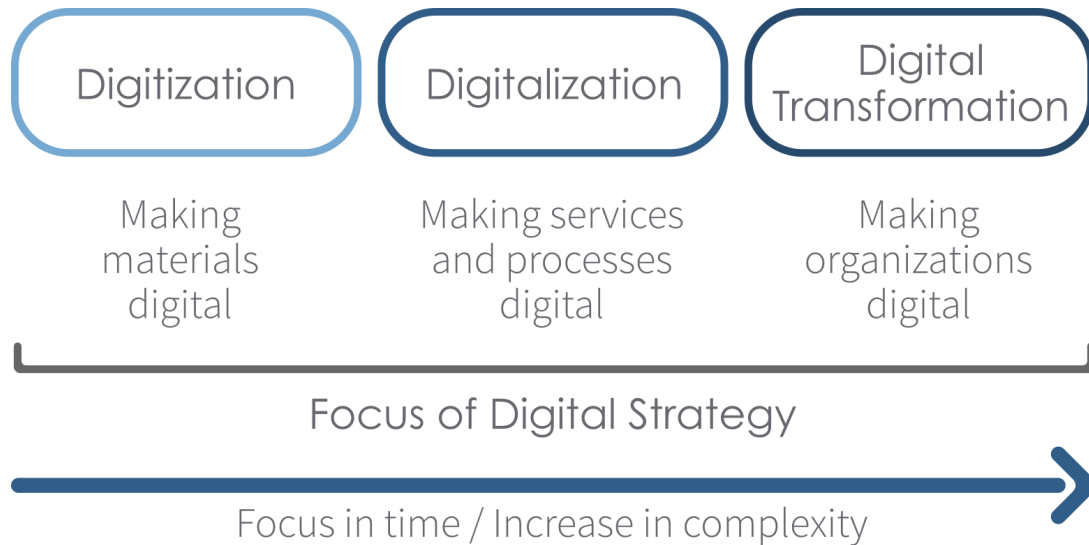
Digitization

Digitalization

Digital Transformation

Making materials digital

Making services and processes digital

Making organizations digital

Focus of Digital Strategy

Focus in time / Increase in complexity